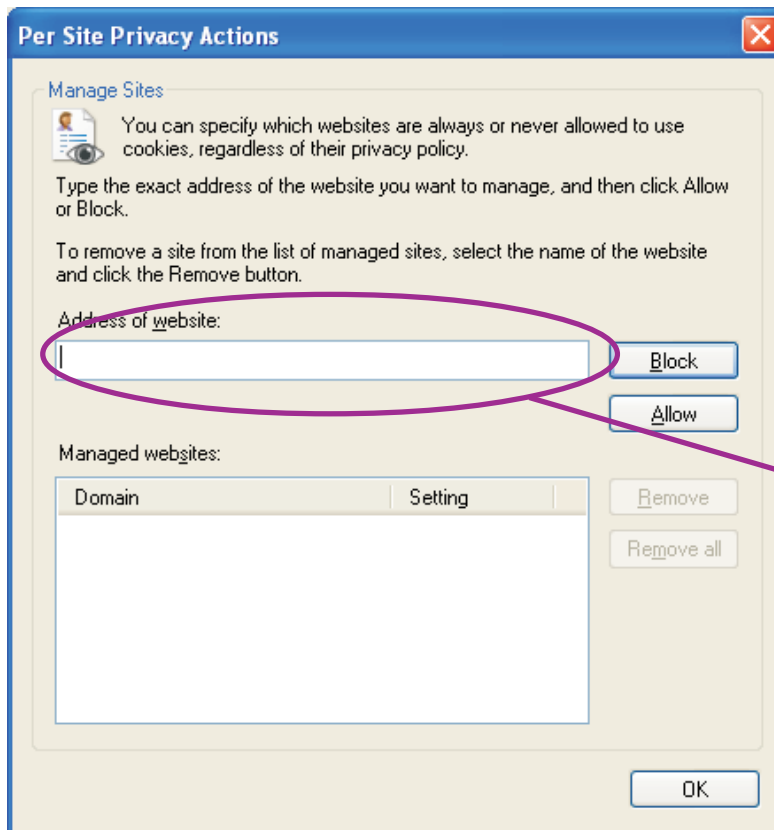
Per Site Privacy Actions

Manage Sites

You can specify which websites are always or never allowed to use cookies, regardless of their privacy policy.

Type the exact address of the website you want to manage, and then click Allow or Block.

To remove a site from the list of managed sites, select the name of the website and click the Remove button.

Address of website:

Block

Allow

Managed websites:

| Domain | Setting |
|---|---|

Remove

Remove all

OK